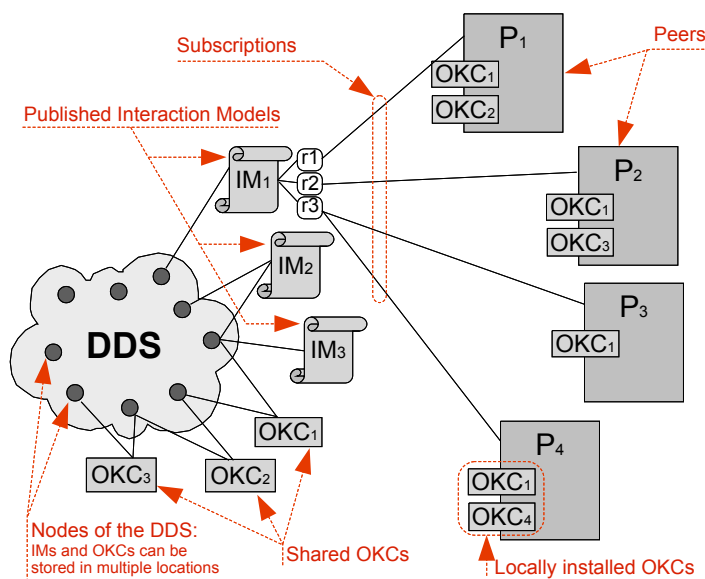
Subscriptions

Peers

Published Interaction Models

$P_1$

$OKC_1$

$OKC_2$

$IM_1$

r1

r2

r3

$P_2$

$OKC_1$

$OKC_3$

$IM_2$

DDS

$IM_3$

$P_3$

$OKC_1$

$P_4$

$OKC_1$

$OKC_1$

$OKC_4$

$OKC_3$

$OKC_2$

Nodes of the DDS:
IMs and OKCs can be stored in multiple locations

Shared OKCs

Locally installed OKCs